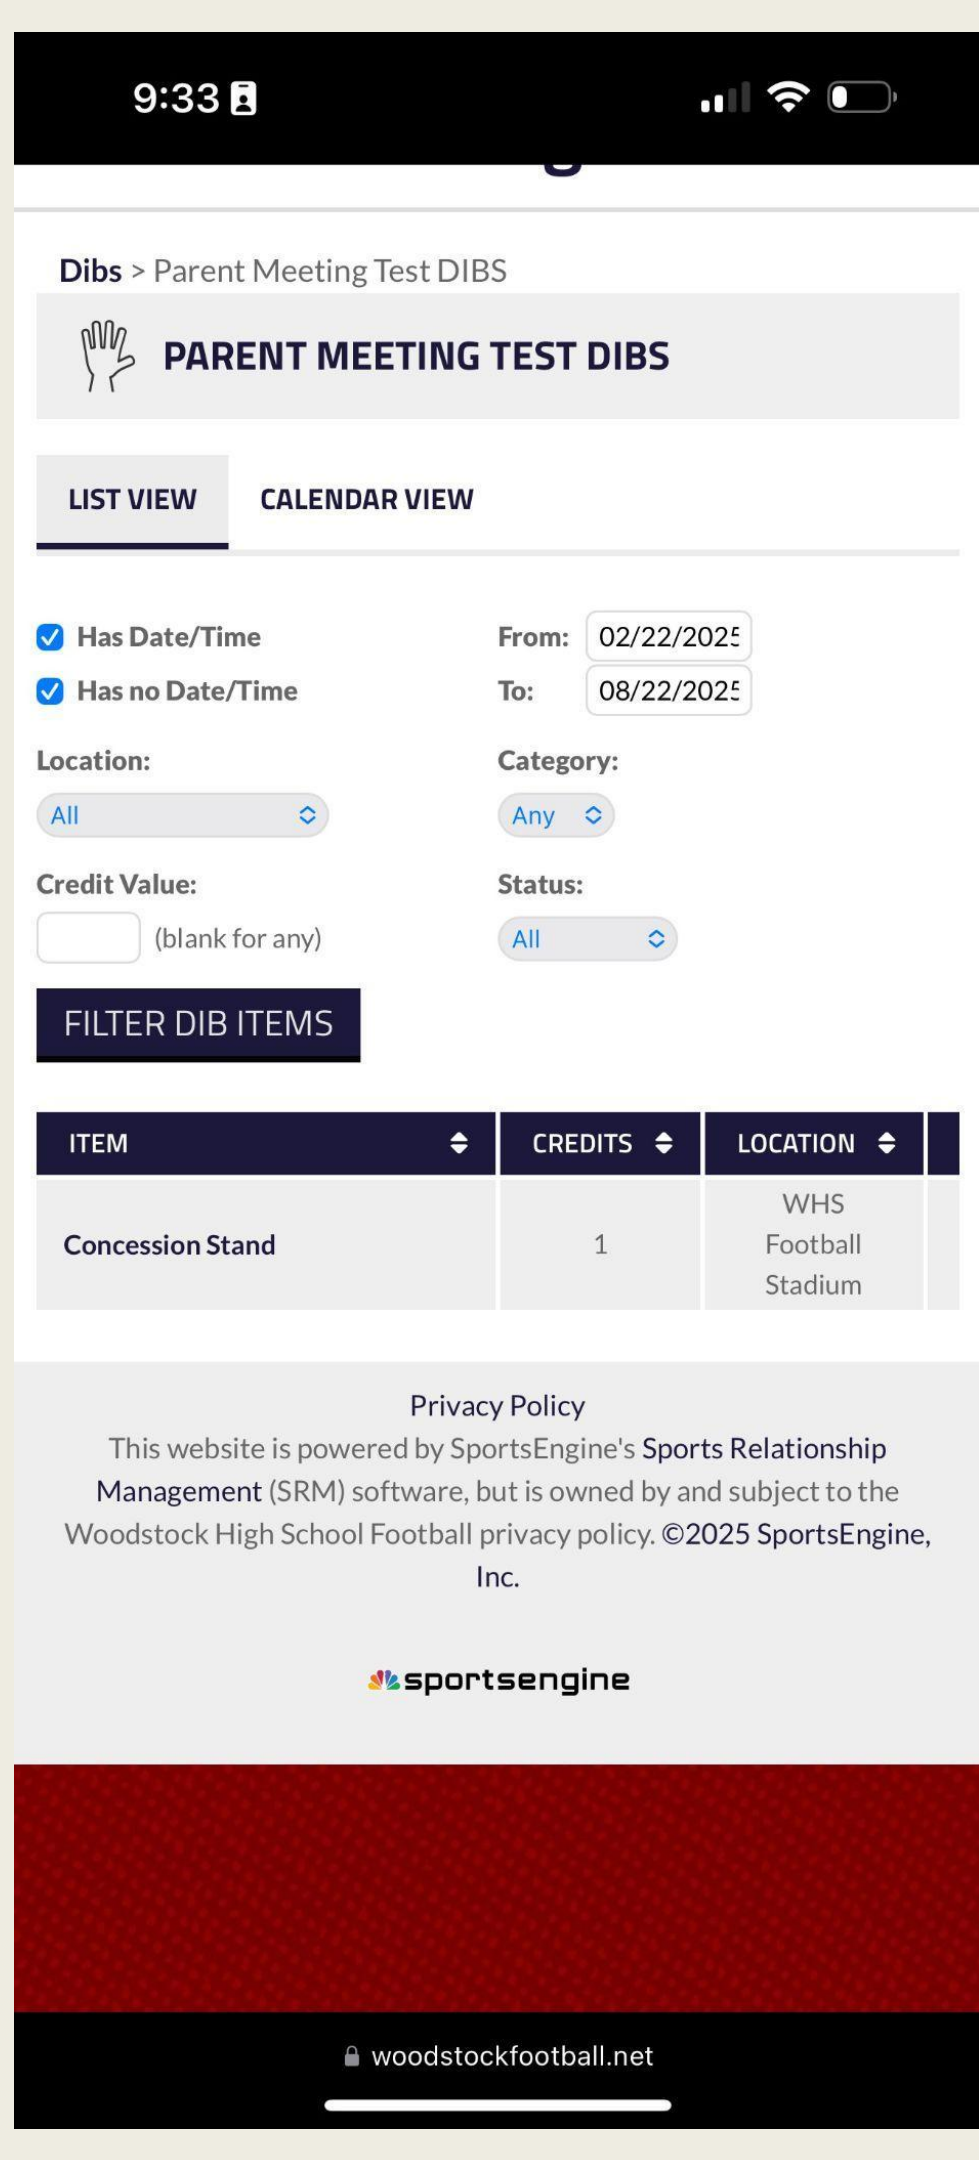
9:33

Dibs > Parent Meeting Test DIBS

PARENT MEETING TEST DIBS

LIST VIEW

CALENDAR VIEW

Has Date/Time

Has no Date/Time

From: 02/22/2025

To: 08/22/2025

Location:

All

Category:

Any

Credit Value:

(blank for any)

Status:

All

FILTER DIB ITEMS

| ITEM | CREDITS | LOCATION |
|---|---|---|
| Concession Stand | 1 | WHS Football Stadium |

Privacy Policy

This website is powered by SportsEngine's Sports Relationship Management (SRM) software, but is owned by and subject to the Woodstock High School Football privacy policy. ©2025 SportsEngine, Inc.

sportsengine

woodstockfootball.net